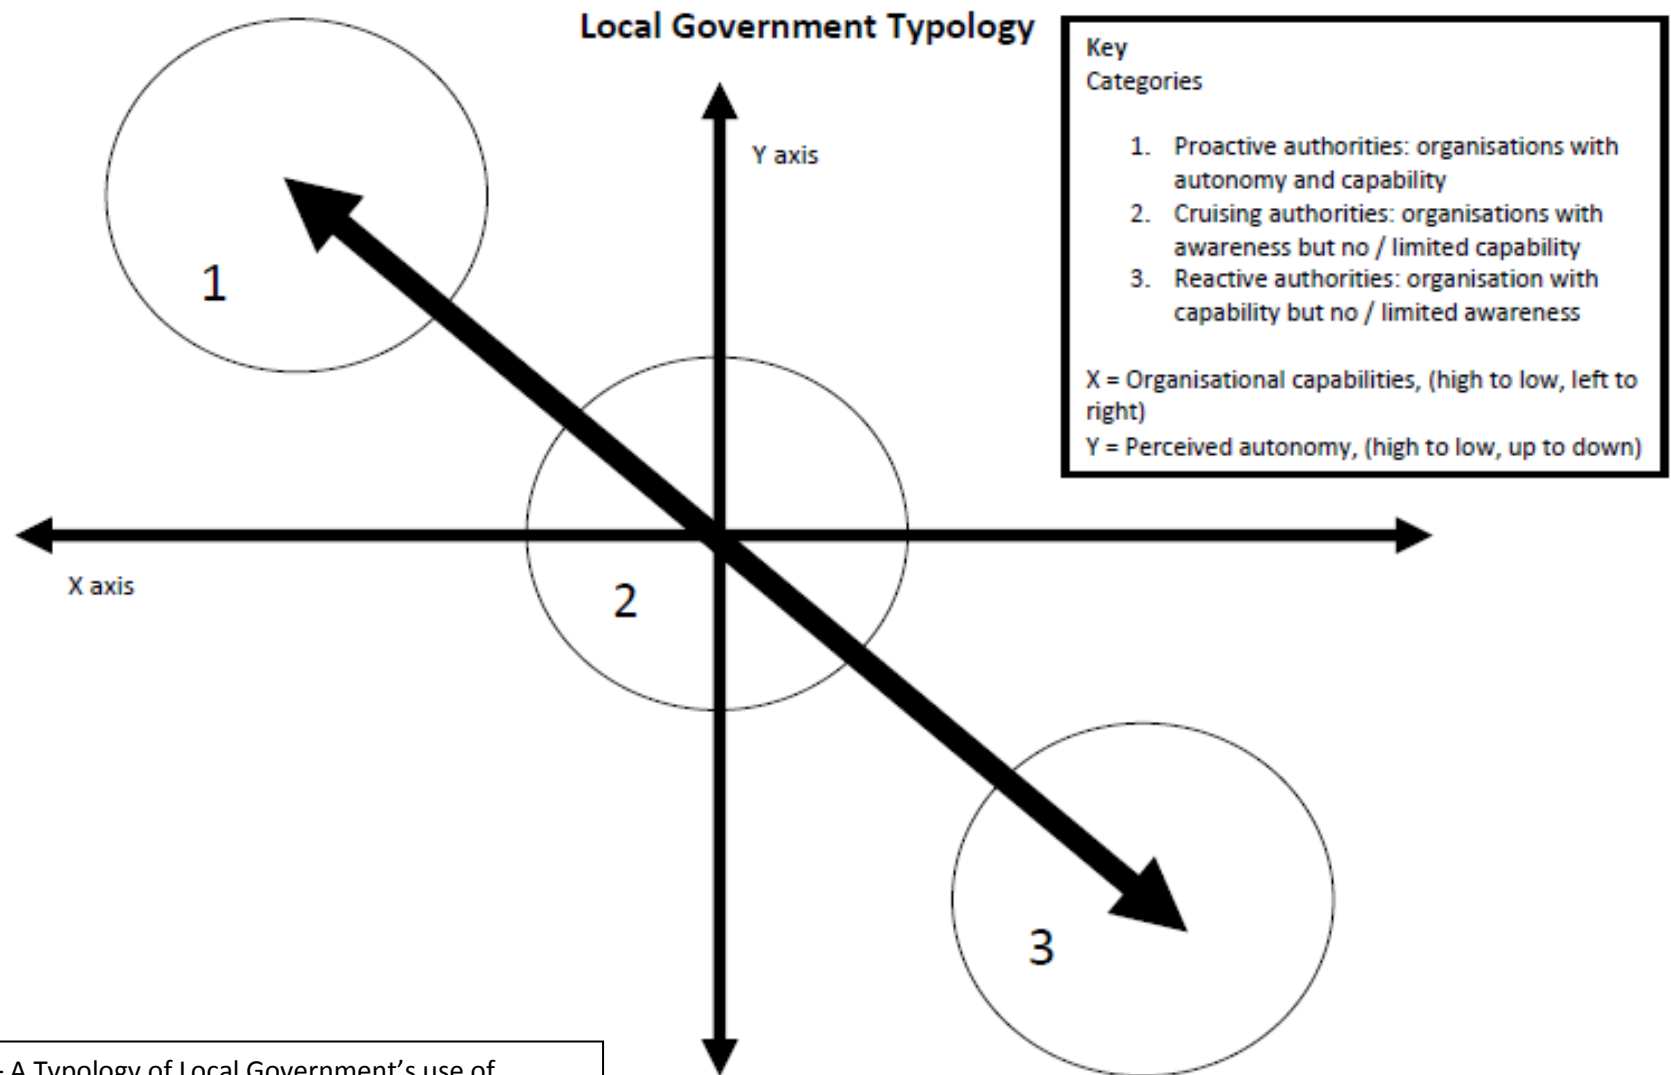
Local Government Typology

Key
Categories

1. Proactive authorities: organisations with autonomy and capability
2. Cruising authorities: organisations with awareness but no / limited capability
3. Reactive authorities: organisation with capability but no / limited awareness

X = Organisational capabilities, (high to low, left to right)
Y = Perceived autonomy, (high to low, up to down)

Y axis

X axis

1

2

3

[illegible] A Typology of Local Government's use of